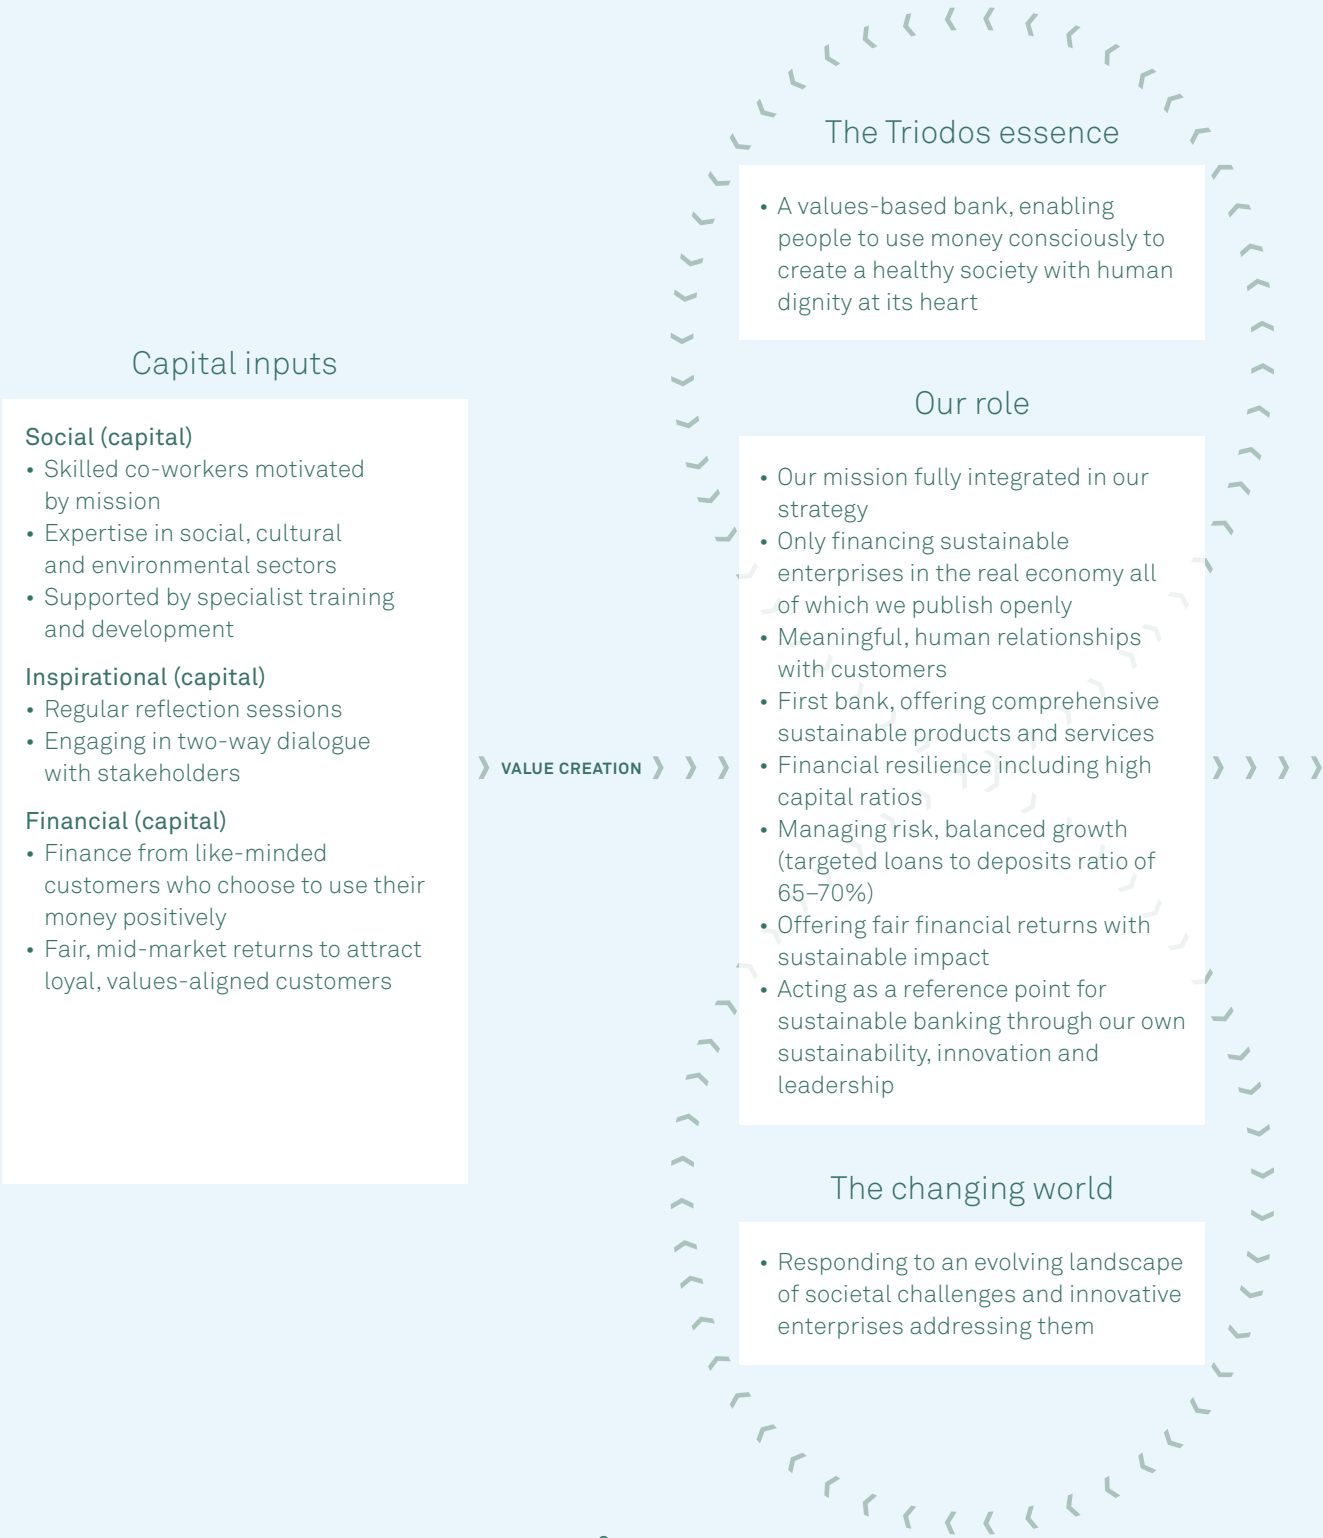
The Triodos essence

• A values-based bank, enabling people to use money consciously to create a healthy society with human dignity at its heart

Capital inputs

Social (capital)
• Skilled co-workers motivated by mission
• Expertise in social, cultural and environmental sectors
• Supported by specialist training and development

Inspirational (capital)
• Regular reflection sessions
• Engaging in two-way dialogue with stakeholders

Financial (capital)
• Finance from like-minded customers who choose to use their money positively
• Fair, mid-market returns to attract loyal, values-aligned customers

VALUE CREATION

Our role

• Our mission fully integrated in our strategy
• Only financing sustainable enterprises in the real economy all of which we publish openly
• Meaningful, human relationships with customers
• First bank, offering comprehensive sustainable products and services
• Financial resilience including high capital ratios
• Managing risk, balanced growth (targeted loans to deposits ratio of 65–70%)
• Offering fair financial returns with sustainable impact
• Acting as a reference point for sustainable banking through our own sustainability, innovation and leadership

The changing world

• Responding to an evolving landscape of societal challenges and innovative enterprises addressing them